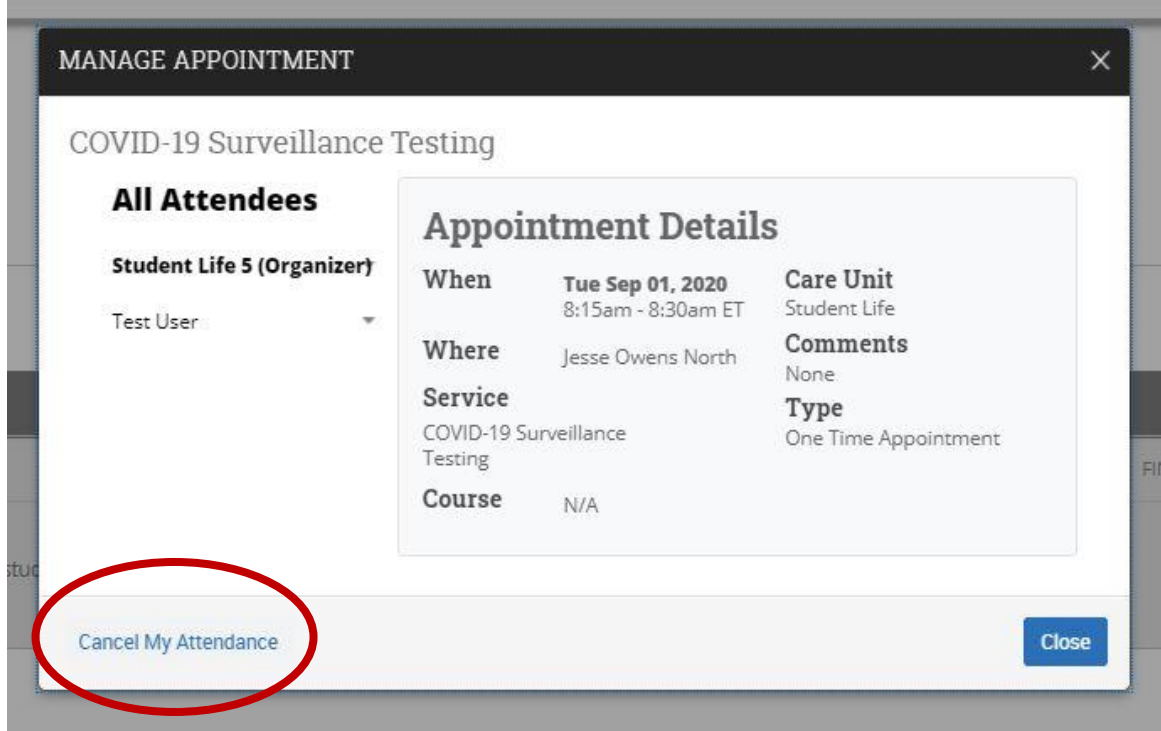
MANAGE APPOINTMENT ×

COVID-19 Surveillance Testing

All Attendees

Student Life 5 (Organizer)

Test User

Appointment Details

When

Tue Sep 01, 2020
8:15am - 8:30am ET

Where

Jesse Owens North

Service

COVID-19 Surveillance Testing

Course

N/A

Care Unit

Student Life

Comments

None

Type

One Time Appointment

FI

stu

Cancel My Attendance

Close